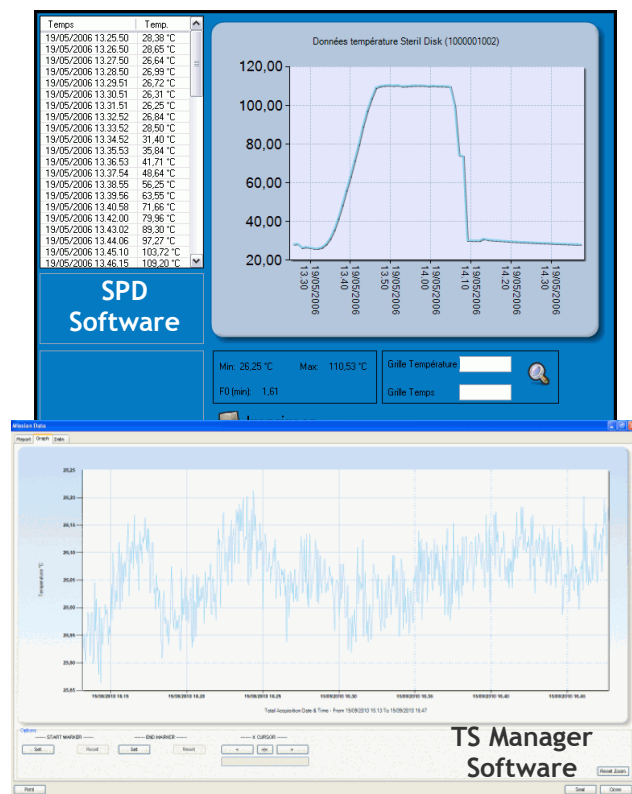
| Temps | Temp. |
|---|---|
| 19/05/2006 13.25.50 | 28,38 °C |
| 19/05/2006 13.26.50 | 28,65 °C |
| 19/05/2006 13.27.50 | 26,64 °C |
| 19/05/2006 13.28.50 | 26,99 °C |
| 19/05/2006 13.29.51 | 26,72 °C |
| 19/05/2006 13.30.51 | 26,31 °C |
| 19/05/2006 13.31.51 | 26,25 °C |
| 19/05/2006 13.32.52 | 26,84 °C |
| 19/05/2006 13.33.52 | 28,50 °C |
| 19/05/2006 13.34.52 | 31,40 °C |
| 19/05/2006 13.35.53 | 35,84 °C |
| 19/05/2006 13.36.53 | 41,71 °C |
| 19/05/2006 13.37.54 | 48,64 °C |
| 19/05/2006 13.38.55 | 56,25 °C |
| 19/05/2006 13.39.56 | 63,55 °C |
| 19/05/2006 13.40.58 | 71,66 °C |
| 19/05/2006 13.42.00 | 79,96 °C |
| 19/05/2006 13.43.02 | 89,30 °C |
| 19/05/2006 13.44.06 | 97,27 °C |
| 19/05/2006 13.45.10 | 103,72 °C |
| 19/05/2006 13.46.15 | 109,20 °C |

SPD Software

Données température Steril Disk (1000001002)

120,00
100,00
80,00
60,00
40,00
20,00

19/05/2006 13.30
19/05/2006 13.40
19/05/2006 13.50
19/05/2006 14.00
19/05/2006 14.10
19/05/2006 14.20
19/05/2006 14.30

Min: 26,25 °C Max: 110,53 °C
F0 (min): 1,61

Grille Température
Grille Temps

Mission Data
Report Graph Data

26,25
26,20
26,15
26,10
26,05
26,00
25,95
25,90
25,85

Temperature °C

15/09/2010 16.15
15/09/2010 16.20
15/09/2010 16.25
15/09/2010 16.30
15/09/2010 16.35
15/09/2010 16.40
15/09/2010 16.45

Total Acquisition Date & Time - From 15/09/2010 16.13 To 15/09/2010 16.47

Options
START MARKER Set Reset
END MARKER Set Reset
X CURSOR

TS Manager Software

Reset Zoom
Print Send Close